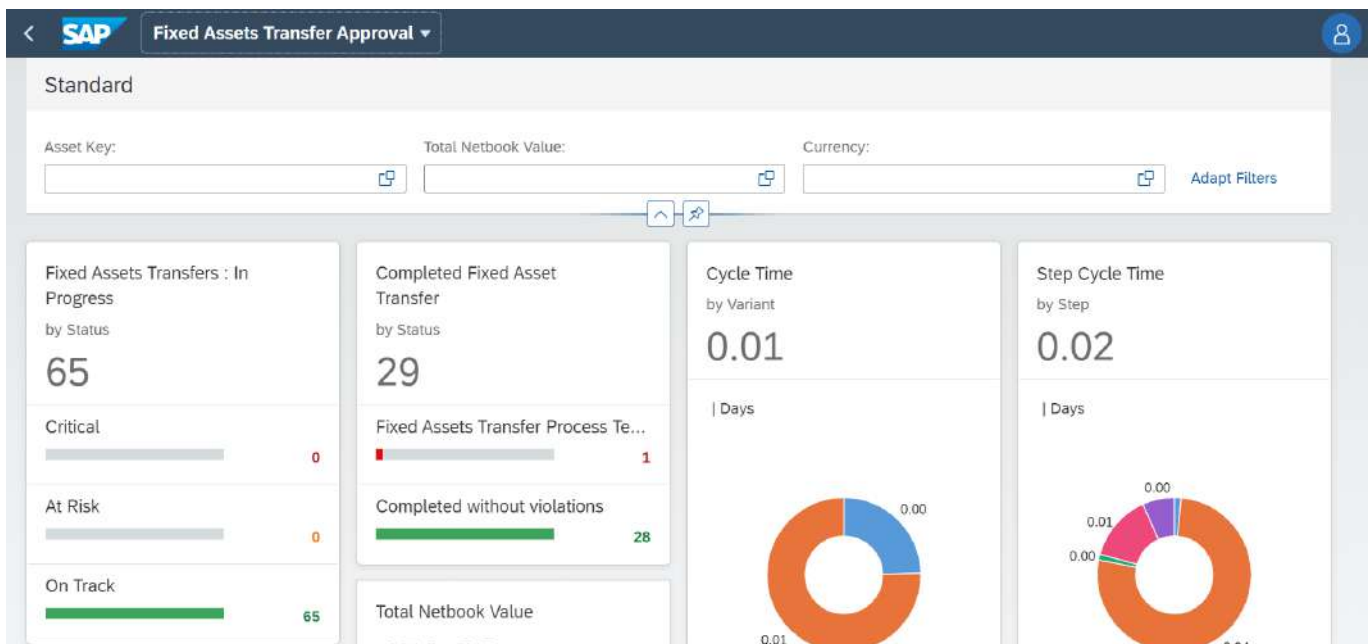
SAP Fixed Assets Transfer Approval

Standard

Asset Key:

Total Netbook Value:

Currency:

Adapt Filters

Fixed Assets Transfers : In Progress
by Status
65

Critical
0

At Risk
0

On Track
65

Completed Fixed Asset Transfer
by Status
29

Fixed Assets Transfer Process Te...
1

Completed without violations
28

Total Netbook Value

Cycle Time
by Variant
0.01

| Days

0.00

0.01

Step Cycle Time
by Step
0.02

| Days

0.00

0.01

0.00

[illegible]